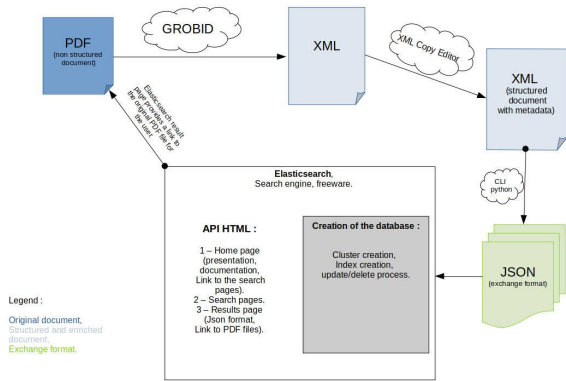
PDF
(non structured document)

GROBID

XML

XML Copy Editor

XML
(structured document with metadata)

Elasticsearch result page provides a link to the original PDF file for the user.

Elasticsearch,
Search engine, freeware.

API HTML :

1 – Home page (presentation, documentation, Link to the search pages).
2 – Search pages.
3 – Results page (Json format, Link to PDF files).

Creation of the database :

Cluster creation, Index creation, update/delete process.

CLI python

JSON
(exchange format)

Legend :

Original document,
Structured and enriched document,
Exchange format.